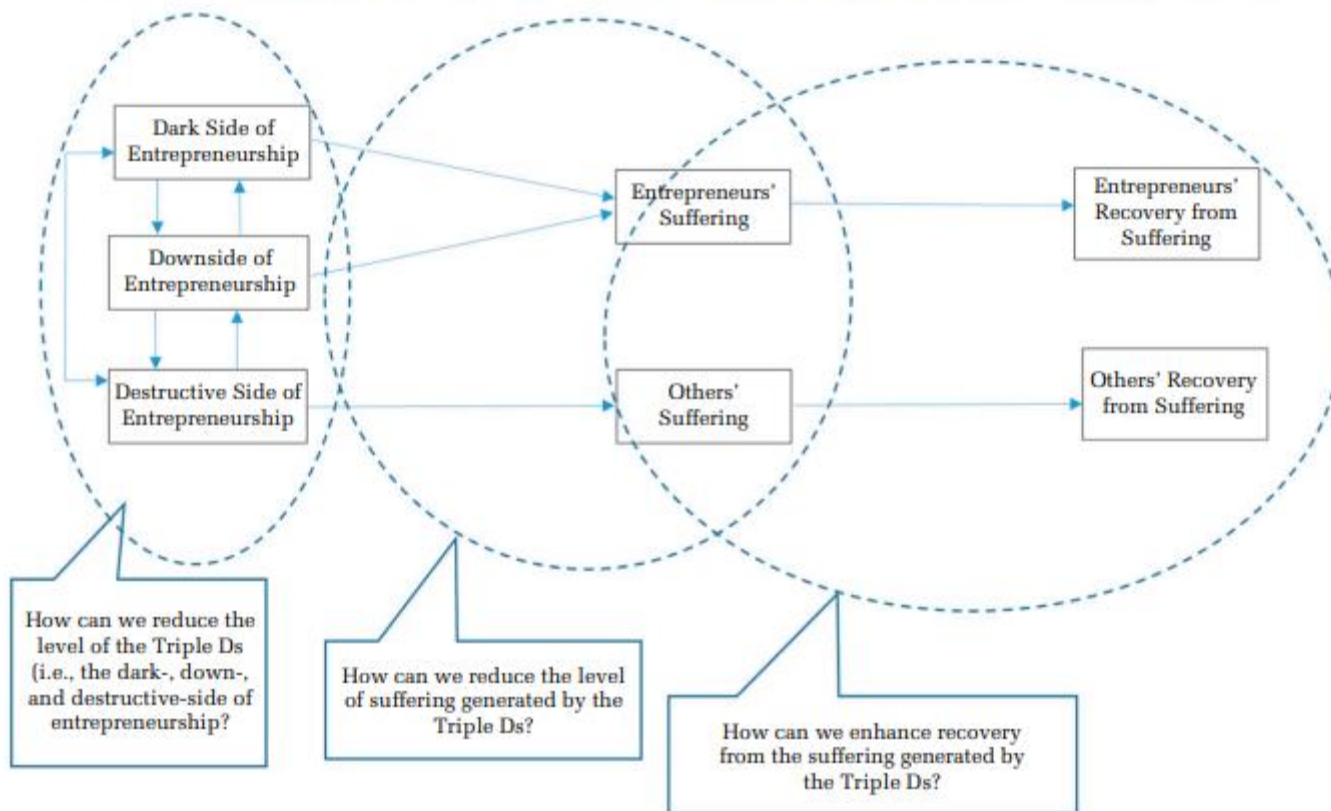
Dark Side of Entrepreneurship

Downside of Entrepreneurship

Destructive Side of Entrepreneurship

Entrepreneurs' Suffering

Others' Suffering

Entrepreneurs' Recovery from Suffering

Others' Recovery from Suffering

How can we reduce the level of the Triple Ds (i.e., the dark-, down-, and destructive-side of entrepreneurship?

How can we reduce the level of suffering generated by the Triple Ds?

How can we enhance recovery from the suffering generated by the Triple Ds?